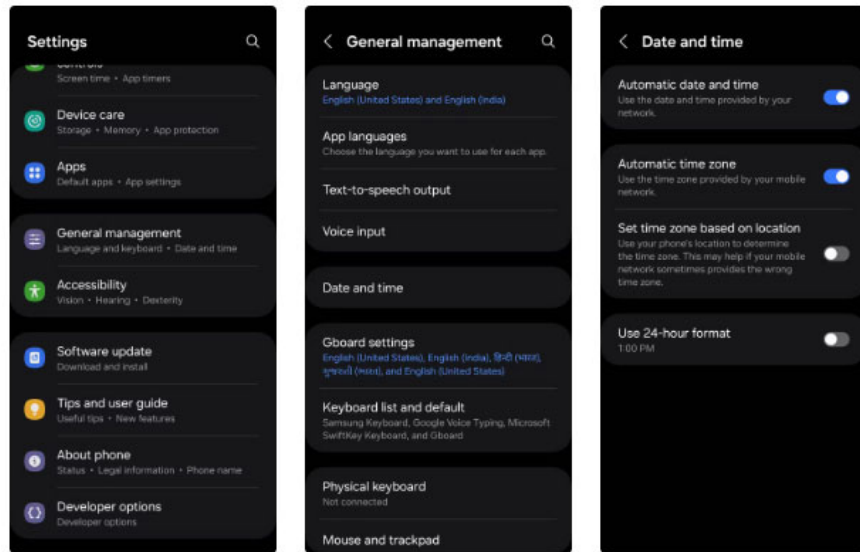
Settings

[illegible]
Screen time • App timers

Device care
Storage • Memory • App protection

Apps
Default apps • App settings

General management
Language and keyboard • Date and time

Accessibility
Vision • Hearing • Dexterity

Software update
Download and install

Tips and user guide
Useful tips • New features

About phone
Status • Legal information • Phone name

Developer options
Developer options

< General management

Language
English (United States) and English (India)

App languages
Choose the language you want to use for each app.

Text-to-speech output

Voice input

Date and time

Gboard settings
English (United States), English (India), हिन्दी (भारत), ગુજરાતી (ભારત), and English (United States)

Keyboard list and default
Samsung Keyboard, Google Voice Typing, Microsoft SwiftKey Keyboard, and Gboard

Physical keyboard
Not connected

Mouse and trackpad

< Date and time

Automatic date and time
Use the date and time provided by your network.

Automatic time zone
Use the time zone provided by your mobile network.

Set time zone based on location
Use your phone's location to determine the time zone. This may help if your mobile network sometimes provides the wrong time zone.

Use 24-hour format
1:00 PM